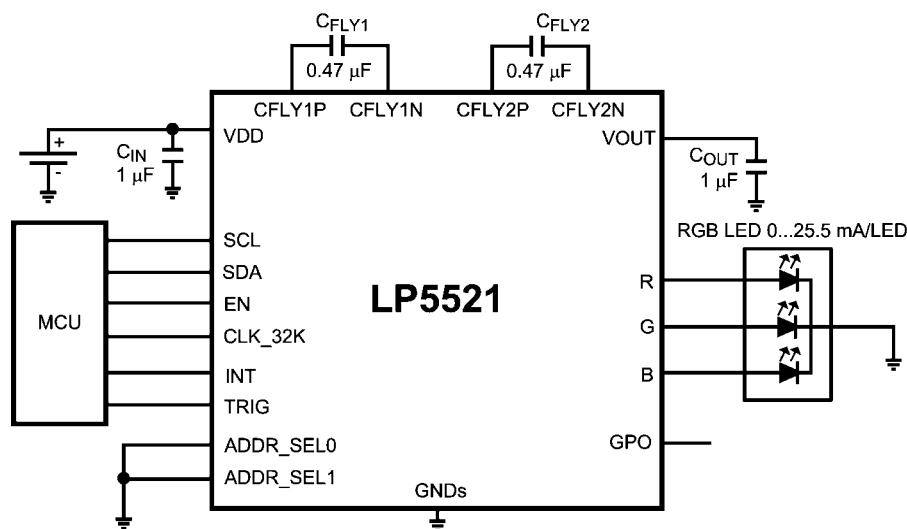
$C_{FLY1}$

0.47 µF

$C_{FLY2}$

0.47 µF

CFLY1P CFLY1N CFLY2P CFLY2N

+

-

$C_{IN}$

1 µF

VDD

VOUT

$C_{OUT}$

1 µF

RGB LED 0...25.5 mA/LED

MCU

SCL

SDA

EN

CLK_32K

INT

TRIG

LP5521

R

G

B

ADDR_SEL0

ADDR_SEL1

GPO

GNDs